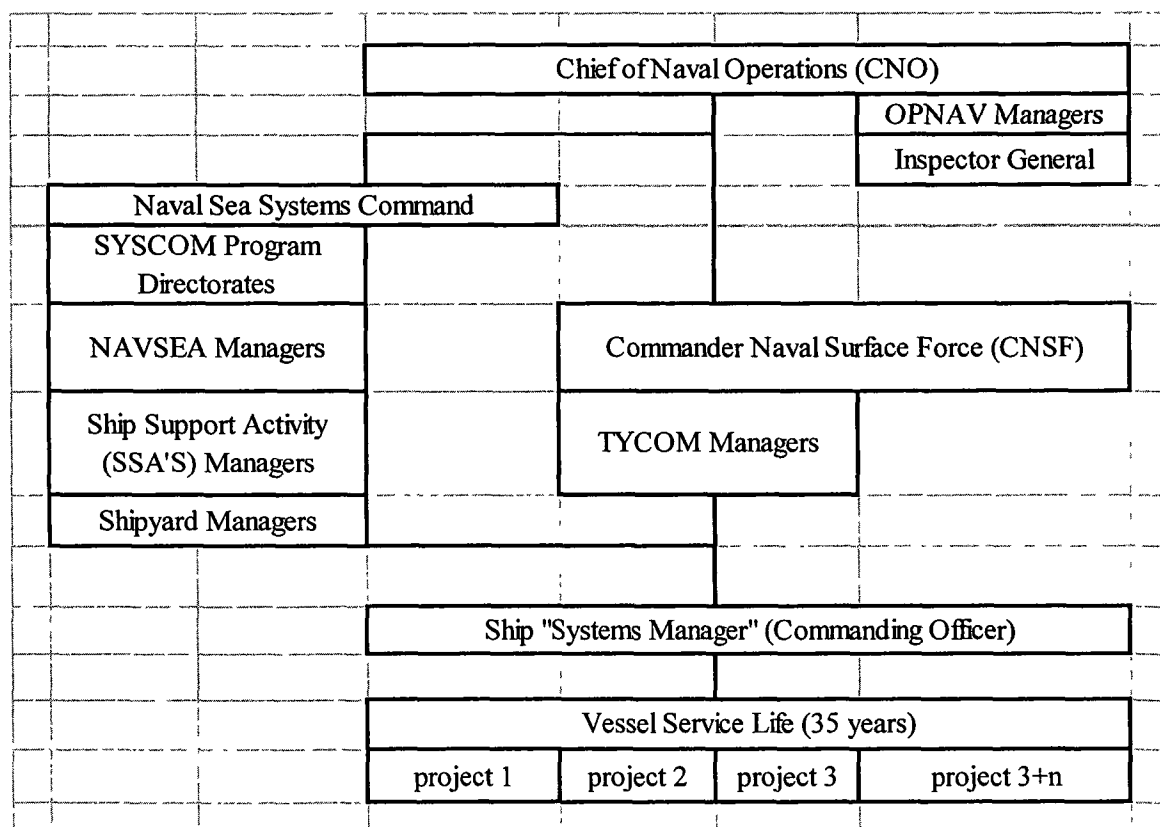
Chief of Naval Operations (CNO)

OPNAV Managers

Inspector General

Naval Sea Systems Command

SYSCOM Program Directorates

NAVSEA Managers

Ship Support Activity (SSA'S) Managers

Shipyard Managers

Commander Naval Surface Force (CNSF)

TYCOM Managers

Ship "Systems Manager" (Commanding Officer)

Vessel Service Life (35 years)

| project 1 | project 2 | project 3 | project 3+n |
|---|---|---|---|